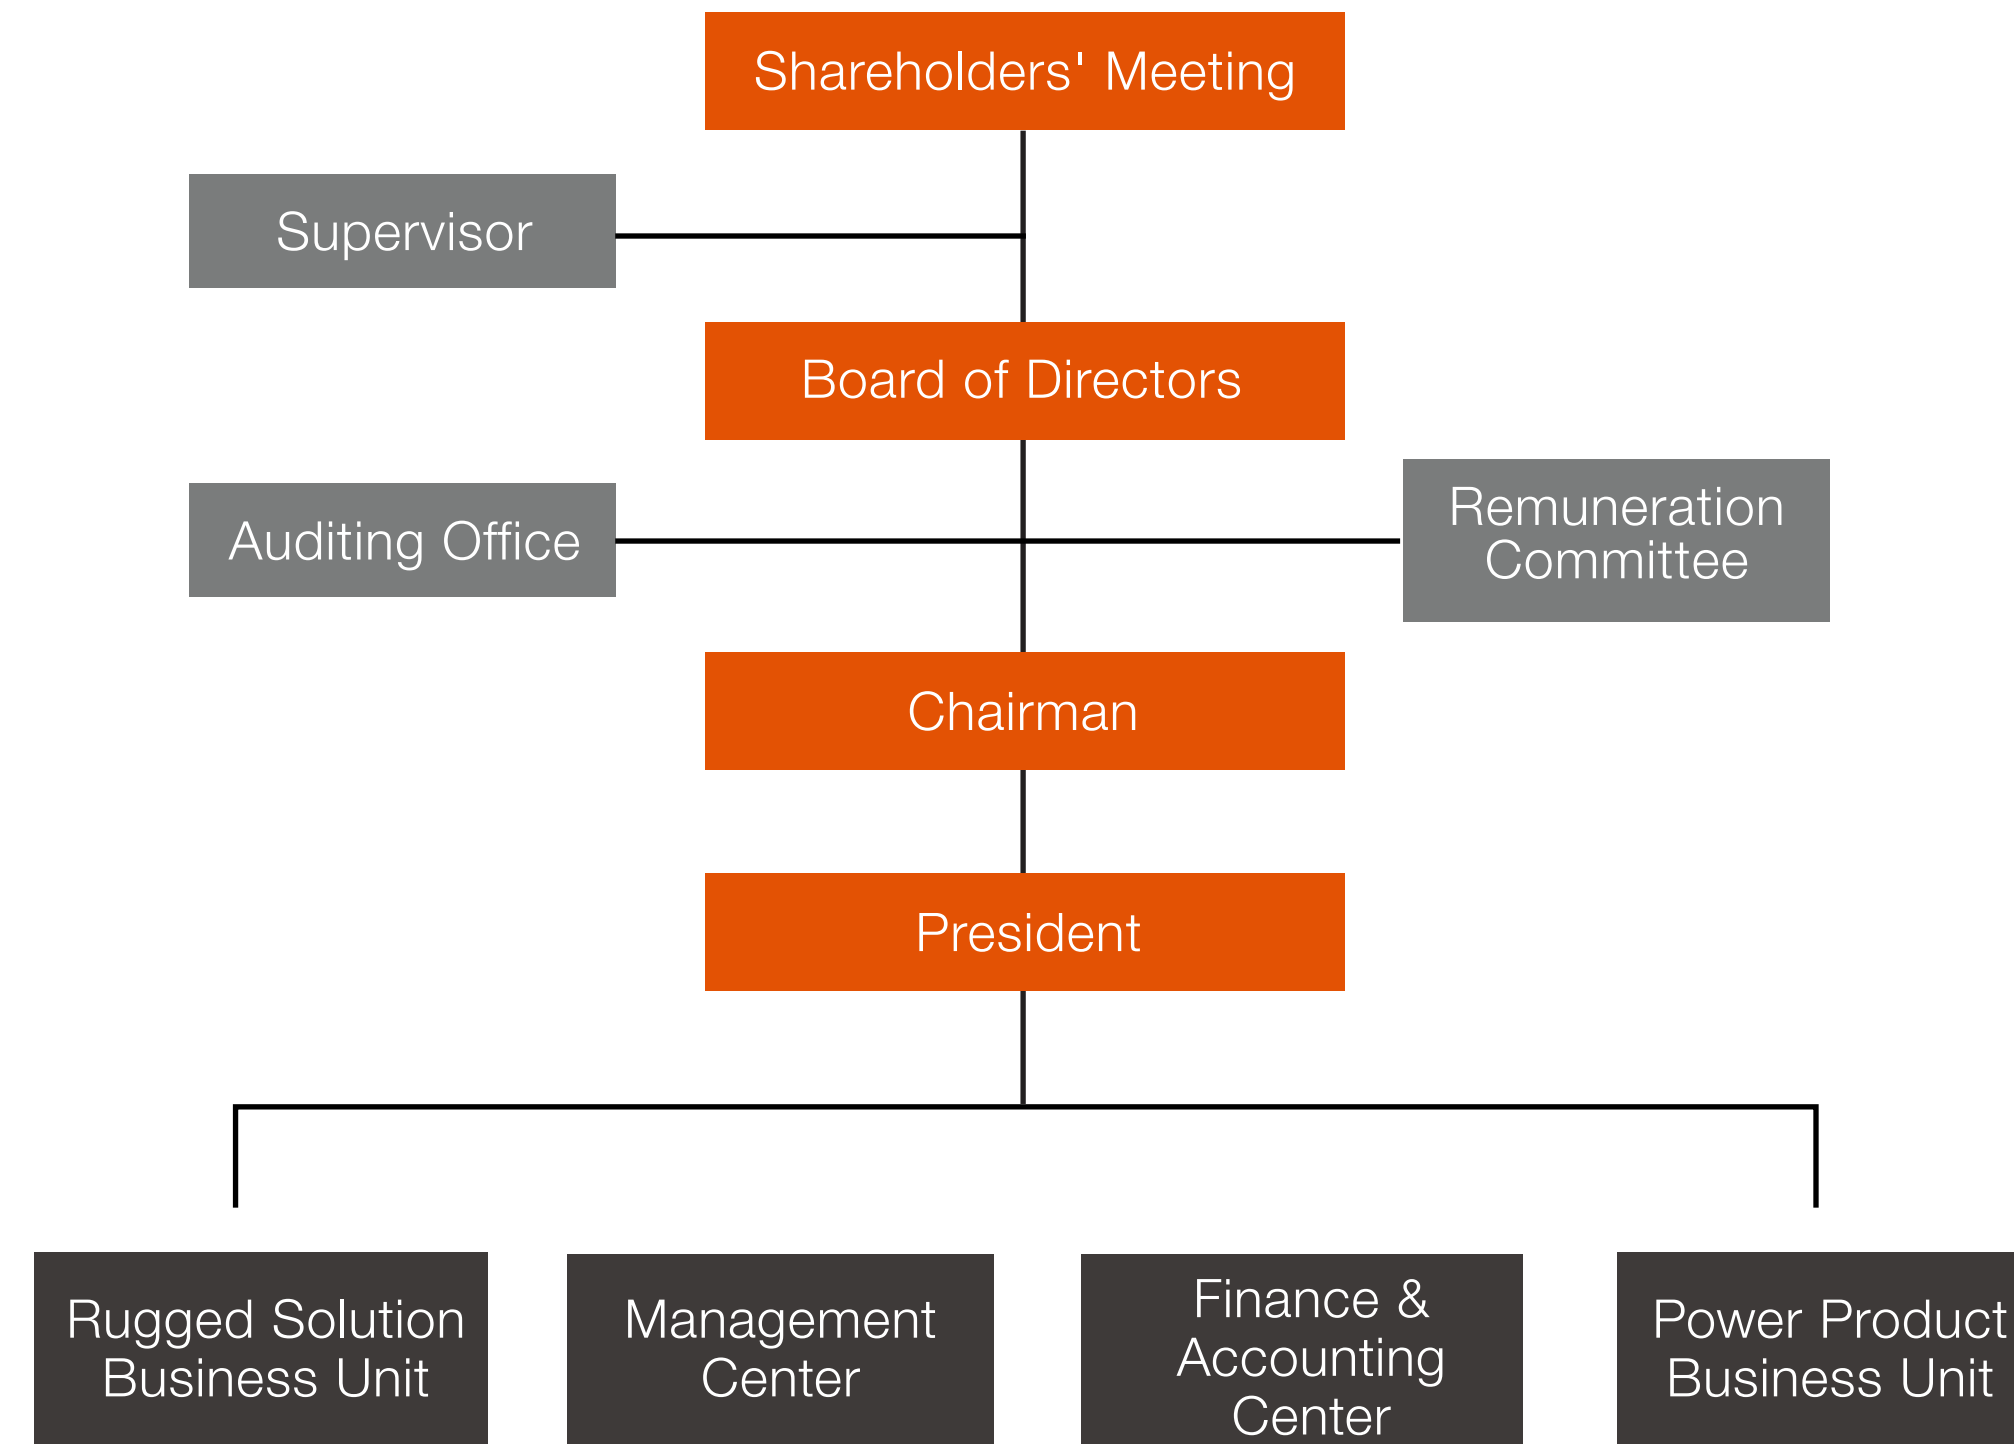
Shareholders' Meeting

Supervisor

Board of Directors

Auditing Office

Remuneration Committee

Chairman

President

Rugged Solution Business Unit

Management Center

Finance & Accounting Center

Power Product Business Unit